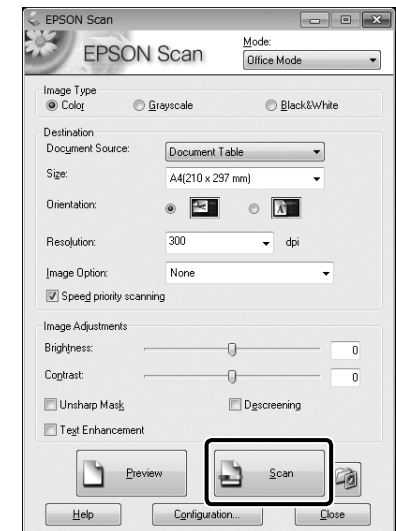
EPSON Scan

EPSON Scan

Mode:
Office Mode

Image Type
Color
Grayscale
Black&White

Destination
Document Source:
Document Table
Size:
A4(210 x 297 mm)
Orientation:
Resolution:
300
dpi
Image Option:
None
Speed priority scanning

Image Adjustments
Brightness:
0
Contrast:
0
Unsharp Mask
Descreening
Text Enhancement

Preview
Scan

Help
Configuration...
Close